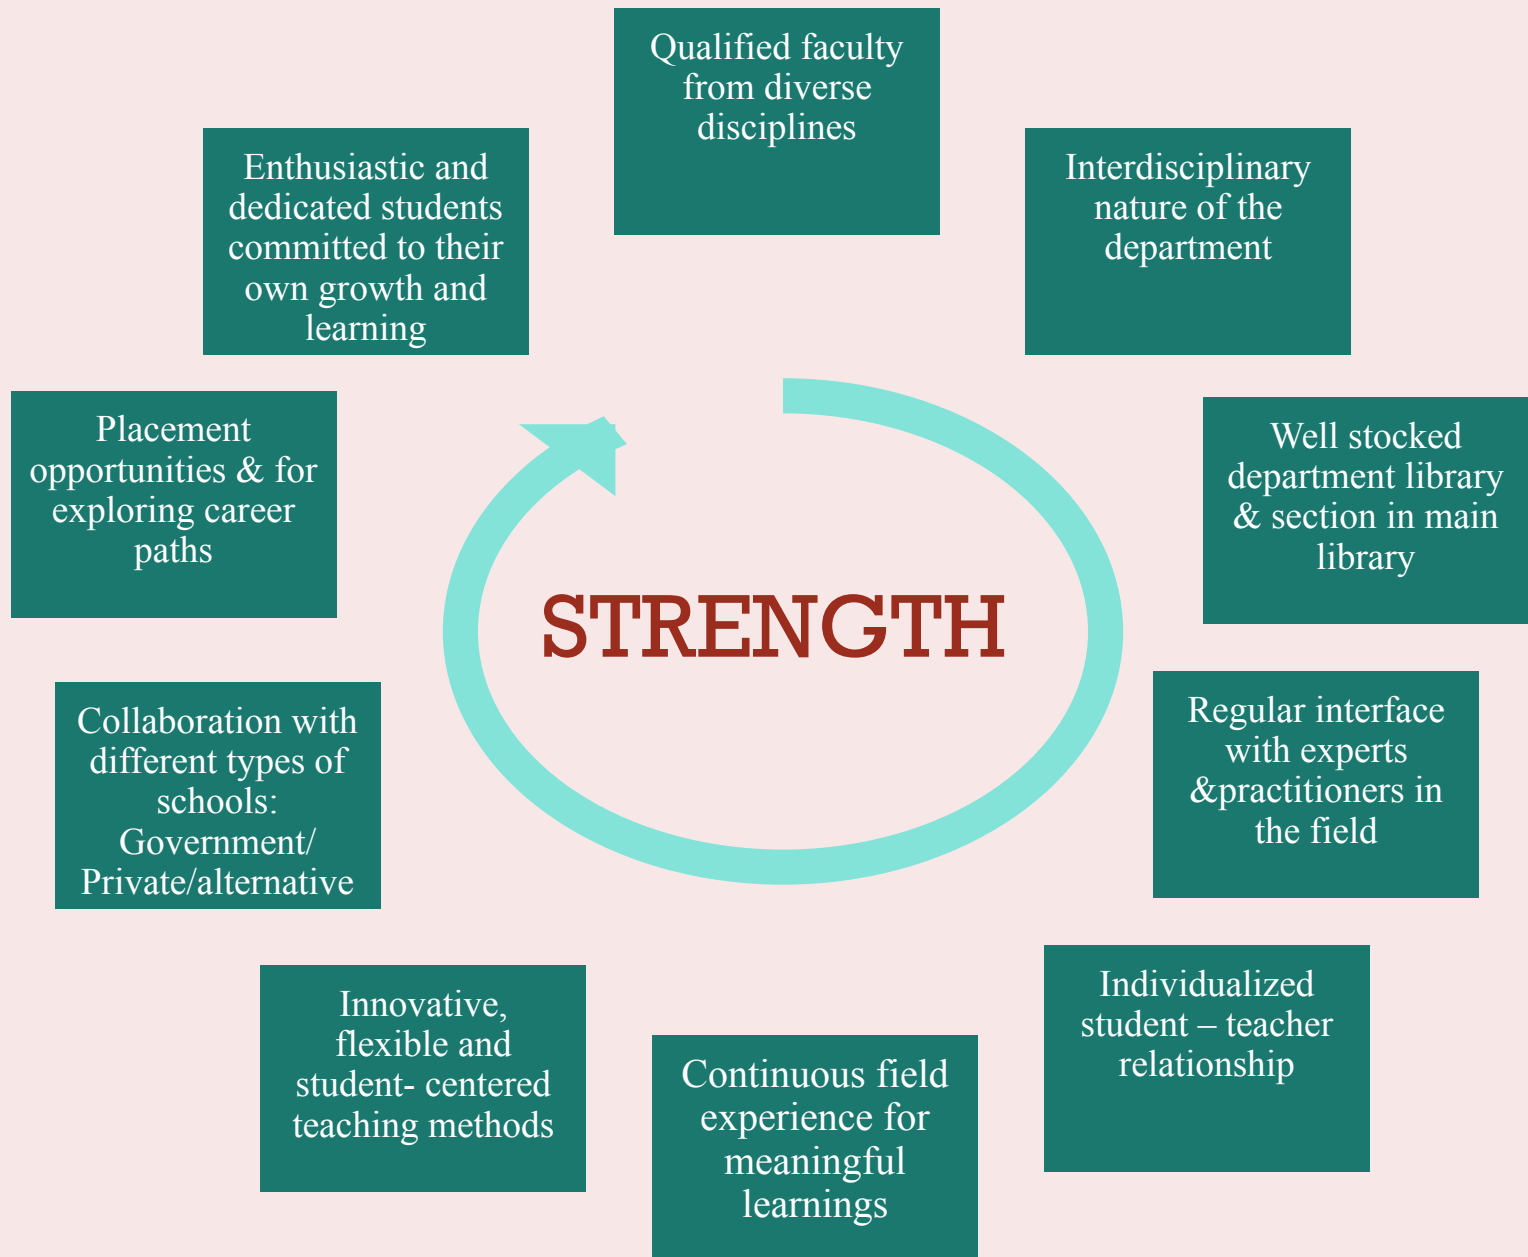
Qualified faculty from diverse disciplines

Interdisciplinary nature of the department

Well stocked department library & section in main library

Regular interface with experts &practitioners in the field

Individualized student – teacher relationship

Continuous field experience for meaningful learnings

Innovative, flexible and student- centered teaching methods

Collaboration with different types of schools: Government/ Private/alternative

Placement opportunities & for exploring career paths

Enthusiastic and dedicated students committed to their own growth and learning

STRENGTH